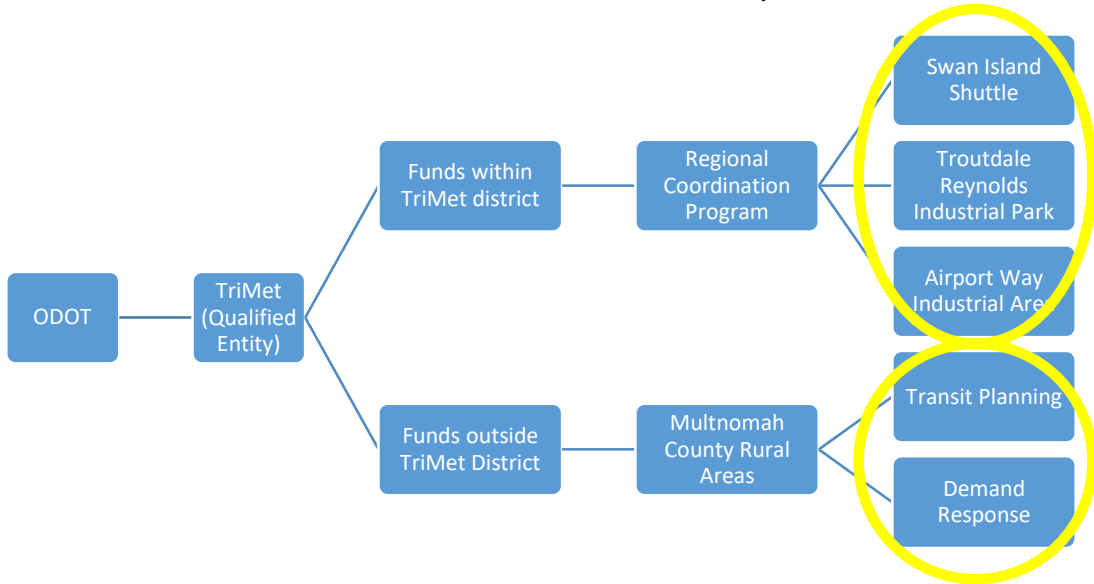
ODOT

TriMet (Qualified Entity)

Funds within TriMet district

Regional Coordination Program

Swan Island Shuttle

Troutdale Reynolds Industrial Park

Airport Way Industrial Area

Funds outside TriMet District

Multnomah County Rural Areas

Transit Planning

Demand Response